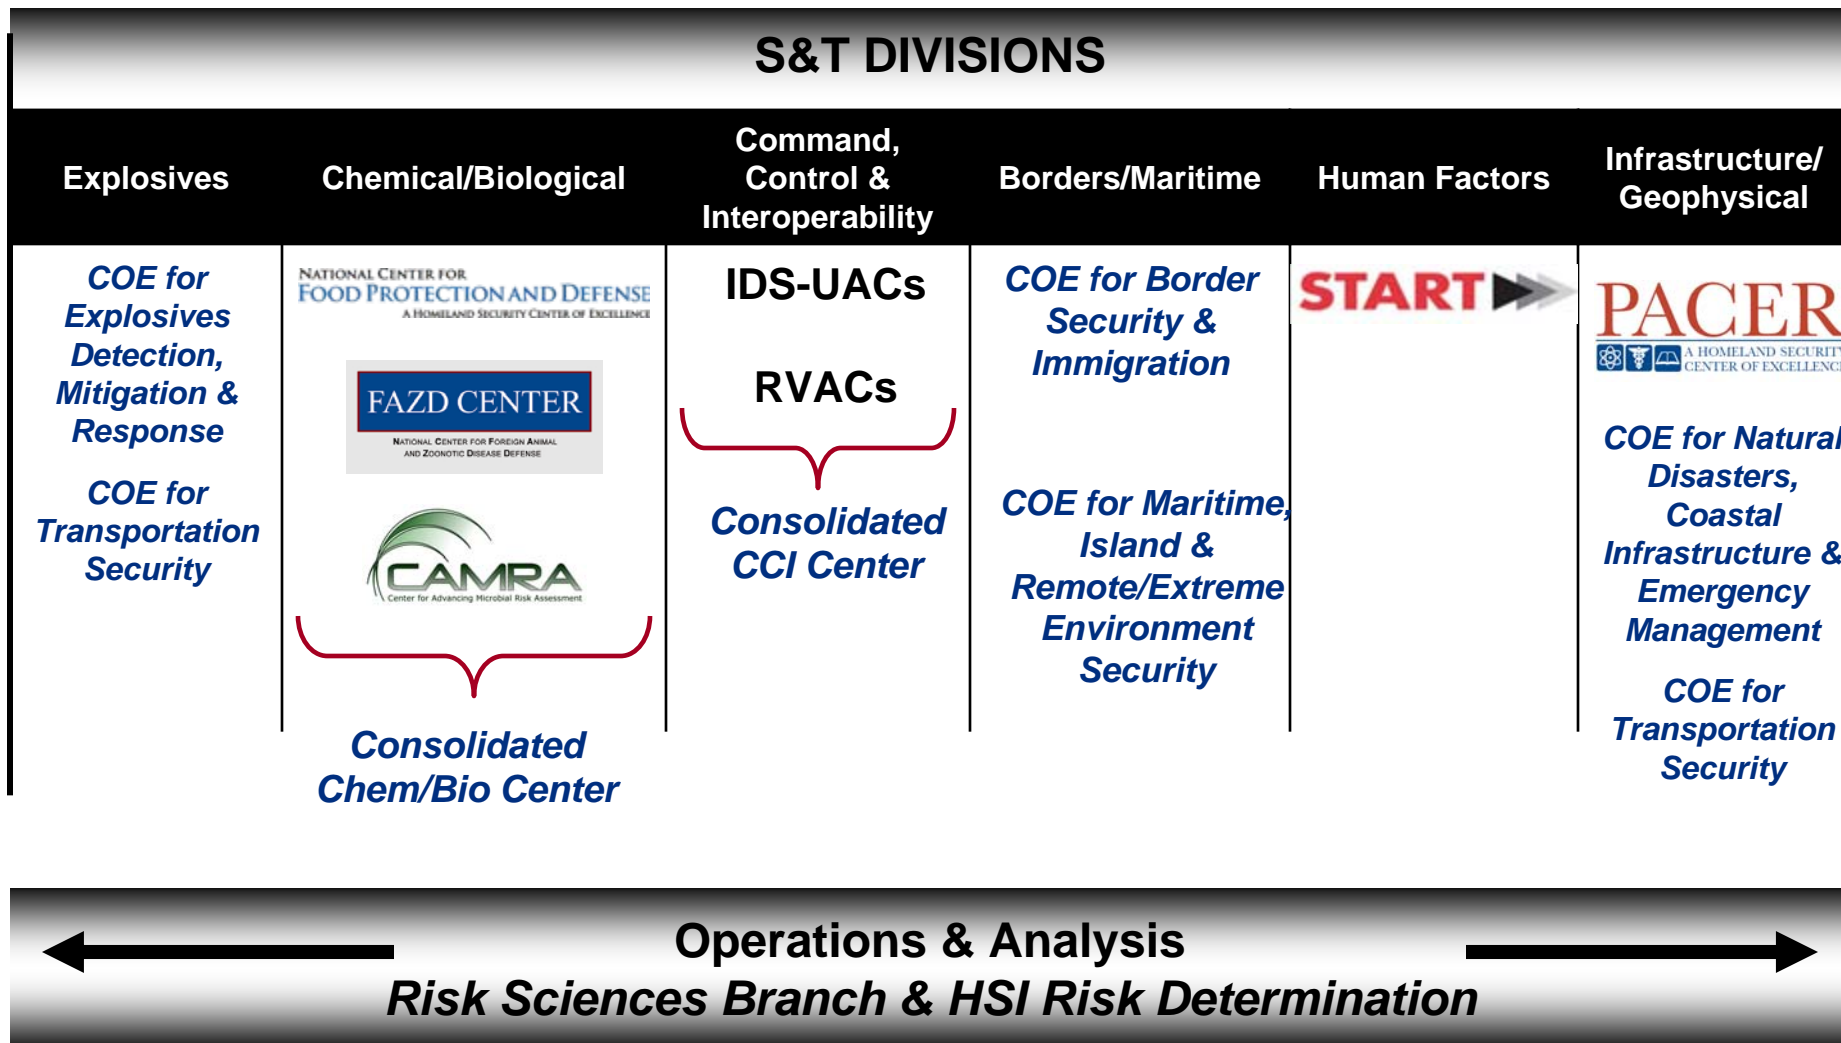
S&T DIVISIONS

| Explosives | Chemical/Biological | Command, Control & Interoperability | Borders/Maritime | Human Factors | Infrastructure/ Geophysical |
|---|---|---|---|---|---|
| COE for Explosives Detection, Mitigation & Response<br>COE for Transportation Security | NATIONAL CENTER FOR FOOD PROTECTION AND DEFENSE A HOMELAND SECURITY CENTER OF EXCELLENCE<br>FAZD CENTER NATIONAL CENTER FOR FOREIGN ANIMAL AND ZOONOTIC DISEASE DEFENSE<br>CAMRA Center for Advancing Microbial Risk Assessment<br>Consolidated Chem/Bio Center | IDS-UACs<br>RVACs<br>Consolidated CCI Center | COE for Border Security & Immigration<br>COE for Maritime, Island & Remote/Extreme Environment Security | START | PACER A HOMELAND SECURITY CENTER OF EXCELLENCE<br>COE for Natural Disasters, Coastal Infrastructure & Emergency Management<br>COE for Transportation Security |

Operations & Analysis
Risk Sciences Branch & HSI Risk Determination